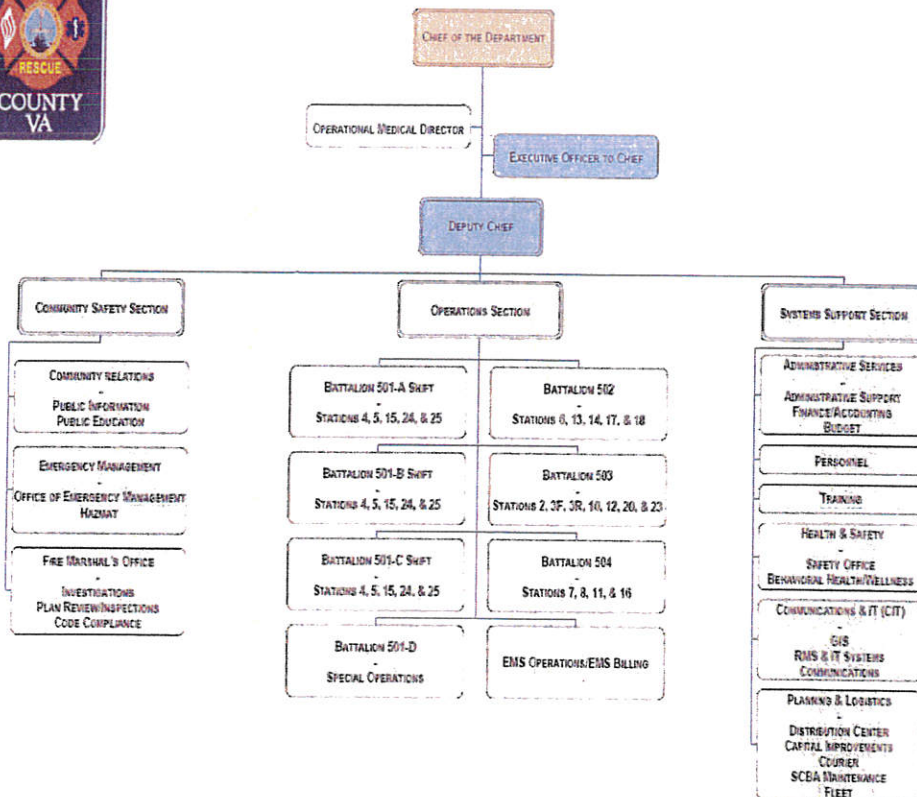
RESCUE
COUNTY
VA

CHIEF OF THE DEPARTMENT

OPERATIONAL MEDICAL DIRECTOR

EXECUTIVE OFFICER TO CHIEF

DEPUTY CHIEF

COMMUNITY SAFETY SECTION

COMMUNITY RELATIONS
-
PUBLIC INFORMATION
PUBLIC EDUCATION

EMERGENCY MANAGEMENT
-
OFFICE OF EMERGENCY MANAGEMENT
HAZMAT

FIRE MARSHAL'S OFFICE
-
INVESTIGATIONS
PLAN REVIEW/INSPECTIONS
CODE COMPLIANCE

OPERATIONS SECTION

BATTALION 501-A SHIFT
-
STATIONS 4, 5, 15, 24, & 25

BATTALION 502
-
STATIONS 6, 13, 14, 17, & 18

BATTALION 501-B SHIFT
-
STATIONS 4, 5, 15, 24, & 25

BATTALION 503
-
STATIONS 2, 3F, 3R, 10, 12, 20, & 23

BATTALION 501-C SHIFT
-
STATIONS 4, 5, 15, 24, & 25

BATTALION 504
-
STATIONS 7, 8, 11, & 16

BATTALION 501-D
-
SPECIAL OPERATIONS

EMS OPERATIONS/EMS BILLING

SYSTEMS SUPPORT SECTION

ADMINISTRATIVE SERVICES
-
ADMINISTRATIVE SUPPORT
FINANCE/ACCOUNTING
BUDGET

PERSONNEL

TRAINING

HEALTH & SAFETY
-
SAFETY OFFICE
BEHAVIORAL HEALTH/WELLNESS

COMMUNICATIONS & IT (CIT)
-
GIS
RMS & IT SYSTEMS
COMMUNICATIONS

PLANNING & LOGISTICS
-
DISTRIBUTION CENTER
CAPITAL IMPROVEMENTS
COURIER
SCBA MAINTENANCE
FLEET